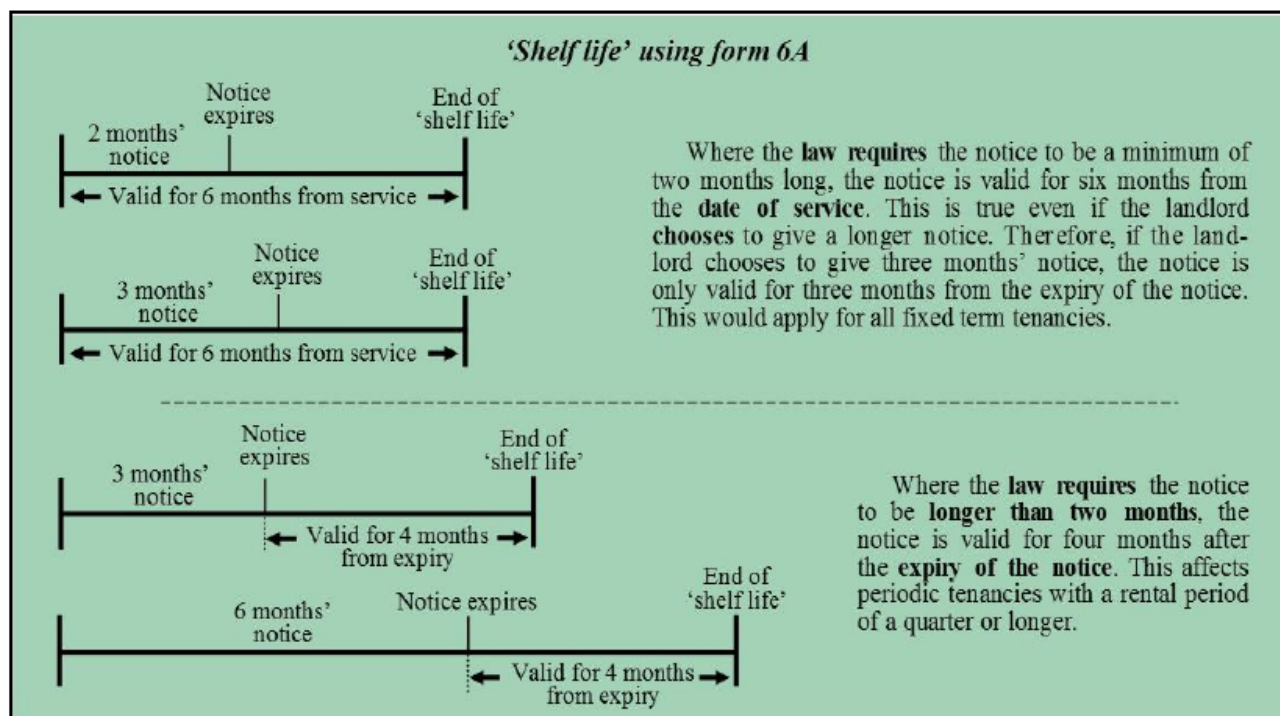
'Shelf life' using form 6A

Notice expires

End of 'shelf life'

2 months' notice

← Valid for 6 months from service →

Notice expires

End of 'shelf life'

3 months' notice

← Valid for 6 months from service →

Where the **law requires** the notice to be a minimum of two months long, the notice is valid for six months from the **date of service**. This is true even if the landlord **chooses** to give a longer notice. Therefore, if the landlord chooses to give three months' notice, the notice is only valid for three months from the expiry of the notice. This would apply for all fixed term tenancies.

Notice expires

End of 'shelf life'

3 months' notice

← Valid for 4 months → from expiry

End of 'shelf life'

6 months' notice

Notice expires

← Valid for 4 months → from expiry

Where the **law requires** the notice to be **longer than two months**, the notice is valid for four months after the **expiry of the notice**. This affects periodic tenancies with a rental period of a quarter or longer.